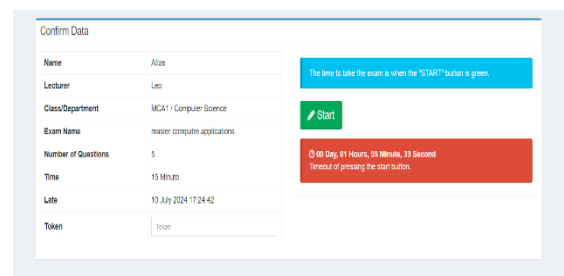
Confirm Data

| Name | Atlas |
|---|---|
| Lecturer | Leo |
| Class/Department | MCA1 / Computer Science |
| Exam Name | master compute applications |
| Number of Questions | 5 |
| Time | 15 Minute |
| Late | 10 July 2024 17:24:42 |
| Token | Token |

The time to take the exam is when the "START" button is green.

Start

00 Day, 01 Hours, 55 Minute, 33 Second
Timeout of pressing the start button.